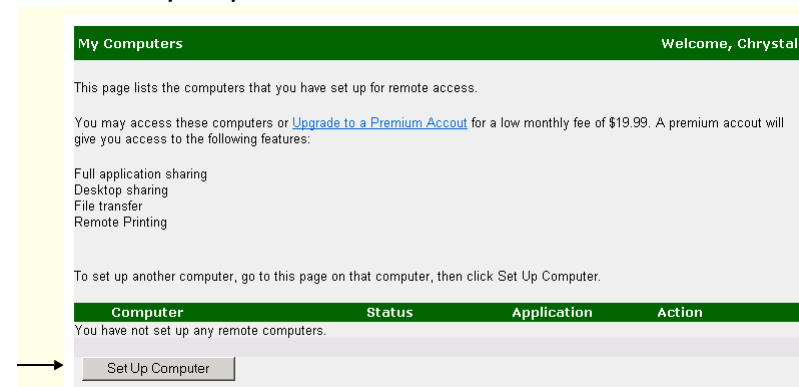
My Computers

Welcome, Chrystal

This page lists the computers that you have set up for remote access.

You may access these computers or Upgrade to a Premium Accout for a low monthly fee of $19.99. A premium accout will give you access to the following features:

Full application sharing
Desktop sharing
File transfer
Remote Printing

To set up another computer, go to this page on that computer, then click Set Up Computer.

| Computer | Status | Application | Action |
|---|---|---|---|
| You have not set up any remote computers. | | | |

Set Up Computer